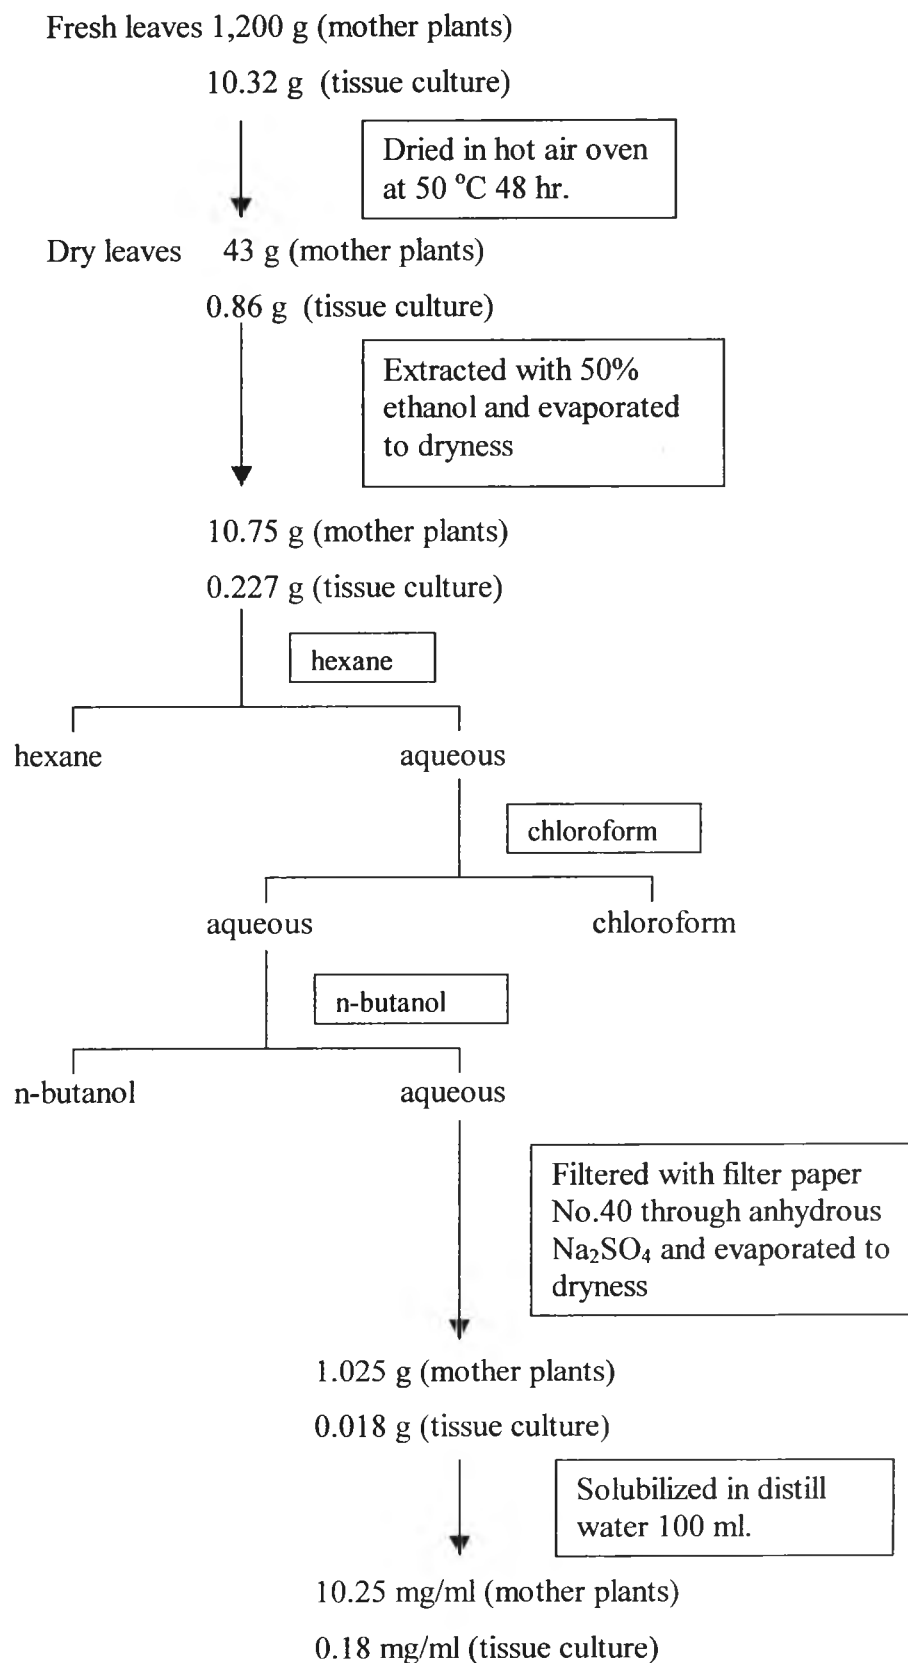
Fresh leaves 1,200 g (mother plants)

10.32 g (tissue culture)

Dried in hot air oven at 50 °C 48 hr.

Dry leaves 43 g (mother plants)

0.86 g (tissue culture)

Extracted with 50% ethanol and evaporated to dryness

10.75 g (mother plants)

0.227 g (tissue culture)

hexane

hexane

aqueous

chloroform

aqueous

chloroform

n-butanol

n-butanol

aqueous

Filtered with filter paper No.40 through anhydrous $Na_2SO_4$ and evaporated to dryness

1.025 g (mother plants)

0.018 g (tissue culture)

Solubilized in distill water 100 ml.

10.25 mg/ml (mother plants)

0.18 mg/ml (tissue culture)